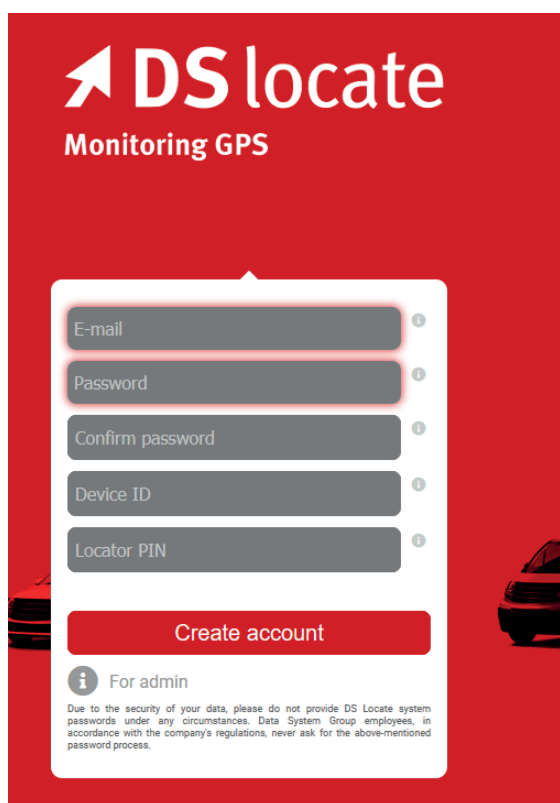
DS locate
Monitoring GPS

E-mail
Password
Confirm password
Device ID
Locator PIN

Create account

For admin

Due to the security of your data, please do not provide DS Locate system passwords under any circumstances. Data System Group employees, in accordance with the company's regulations, never ask for the above-mentioned password process.